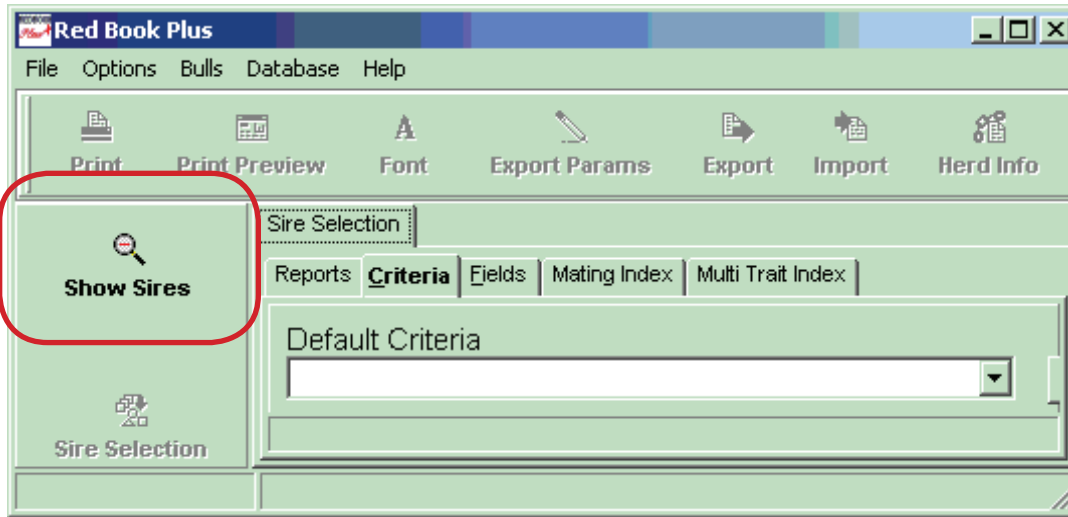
Red Book Plus

File Options Bulls Database Help

Print Print Preview Font Export Params Export Import Herd Info

Show Sires

Sire Selection

Sire Selection

Reports Criteria Fields Mating Index Multi Trait Index

Default Criteria